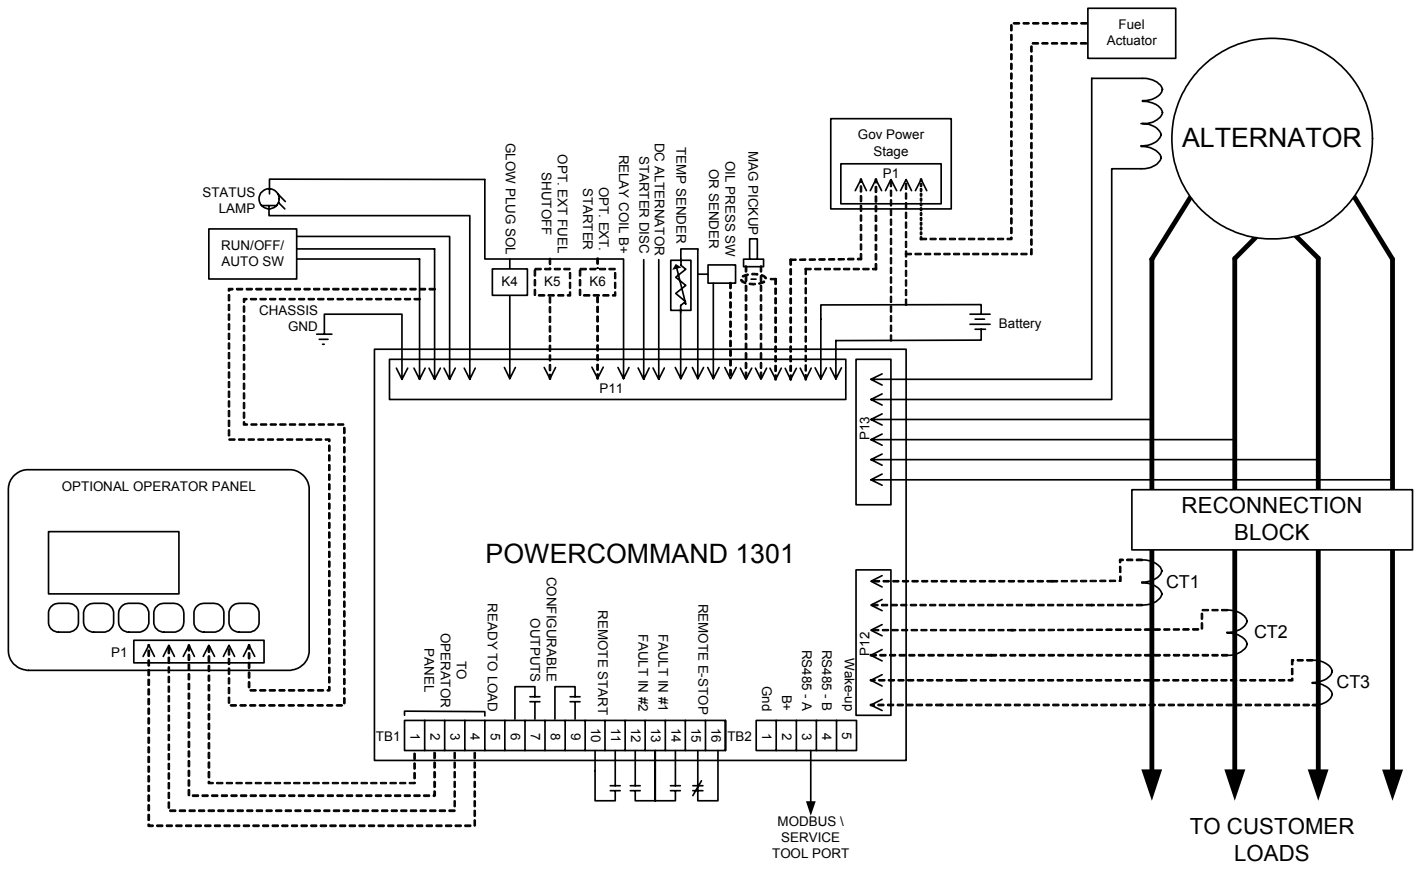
Fuel Actuator

ALTERNATOR

Gov Power Stage

P1

STATUS LAMP

RUN/OFF/ AUTO SW

CHASSIS GND

GLOW PLUG SOL

OPT EXT FUEL SHUTOFF

OPT. EXT. STARTER RELAY COIL B+

DC ALTERNATOR STARTER DISC

TEMP SENDER

OIL PRESS SW OR SENDER

MAG PICKUP

K4

K5

K6

Battery

P11

P13

OPTIONAL OPERATOR PANEL

P1

POWERCOMMAND 1301

RECONNECTION BLOCK

CT1

CT2

CT3

P12

TO OPERATOR PANEL

READY TO LOAD

CONFIGURABLE OUTPUTS

REMOTE START

FAULT IN #2

FAULT IN #1

REMOTE E-STOP

Gnd

B+

RS485 - A

RS485 - B

Wake-up

TB1

| 1 | 2 | 3 | 4 | 5 | 6 | 7 | 8 | 9 | 10 | 11 | 12 | 13 | 14 | 15 | 16 |
|---|---|---|---|---|---|---|---|---|---|---|---|---|---|---|---|

TB2

| 1 | 2 | 3 | 4 | 5 |
|---|---|---|---|---|

MODBUS \ SERVICE TOOL PORT

TO CUSTOMER LOADS